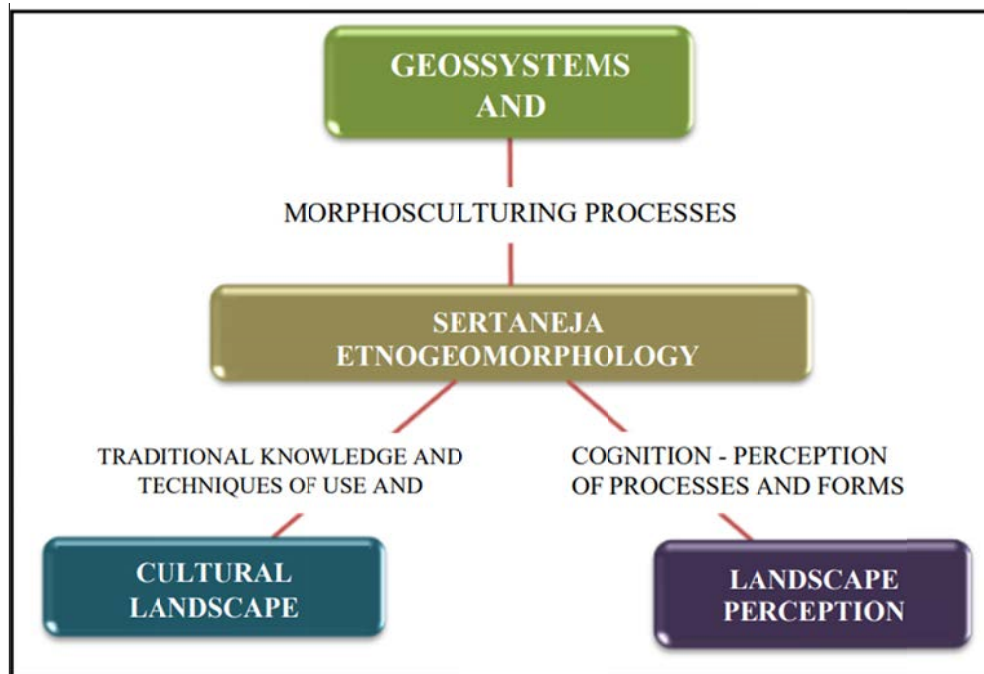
GEOSSYSTEMS AND

MORPHOSCULTURING PROCESSES

SERTANEJA ETNOGEOMORPHOLOGY

TRADITIONAL KNOWLEDGE AND TECHNIQUES OF USE AND

COGNITION - PERCEPTION OF PROCESSES AND FORMS

CULTURAL LANDSCAPE

LANDSCAPE PERCEPTION